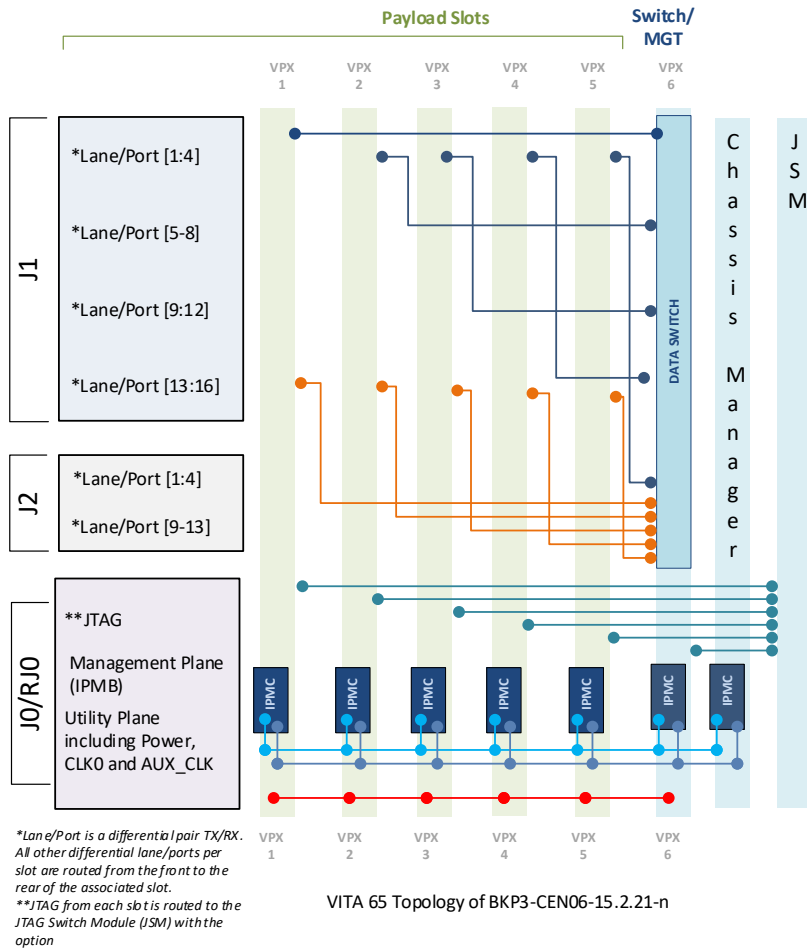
Payload Slots

Switch/ MGT

VPX 1
VPX 2
VPX 3
VPX 4
VPX 5
VPX 6

J1
*Lane/Port [1:4]
*Lane/Port [5-8]
*Lane/Port [9:12]
*Lane/Port [13:16]

J2
*Lane/Port [1:4]
*Lane/Port [9-13]

J0/RJ0
**JTAG
Management Plane (IPMB)
Utility Plane including Power, CLK0 and AUX_CLK

DATA SWITCH

Chassis Manager

JSM

IPMC
IPMC
IPMC
IPMC
IPMC
IPMC
IPMC

VPX 1
VPX 2
VPX 3
VPX 4
VPX 5
VPX 6

*Lane/Port is a differential pair TX/RX. All other differential lane/ports per slot are routed from the front to the rear of the associated slot.
**JTAG from each slot is routed to the JTAG Switch Module (JSM) with the option

VITA 65 Topology of BKP3-CEN06-15.2.21-n